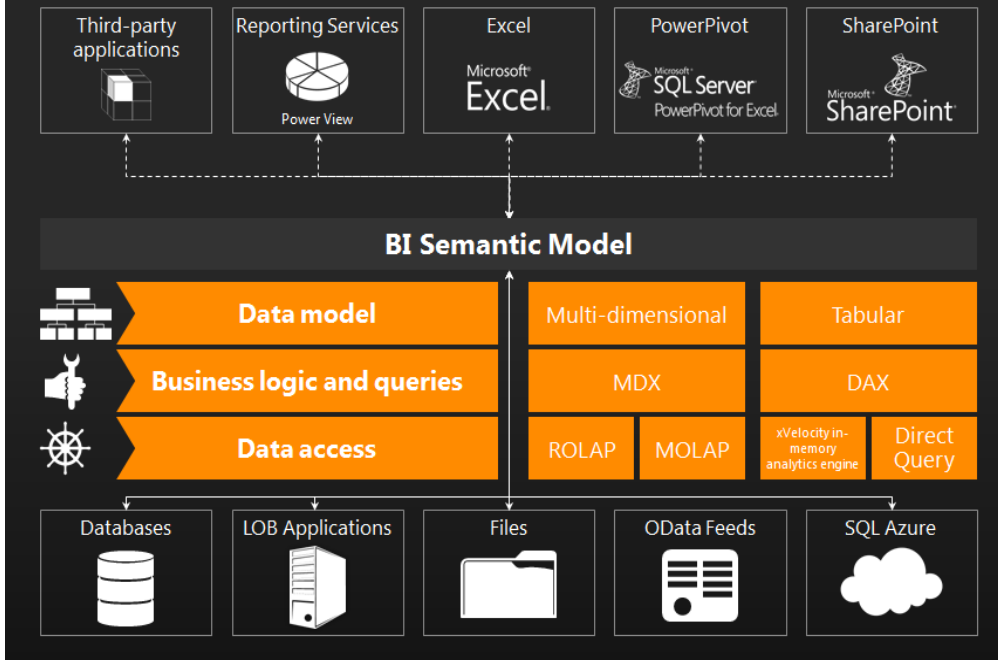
Third-party applications

Reporting Services

Power View

Excel

Microsoft Excel

PowerPivot

Microsoft SQL Server PowerPivot for Excel

SharePoint

Microsoft SharePoint

BI Semantic Model

Data model

Business logic and queries

Data access

Multi-dimensional

Tabular

MDX

DAX

ROLAP

MOLAP

xVelocity in-memory analytics engine

Direct Query

Databases

LOB Applications

Files

OData Feeds

SQL Azure